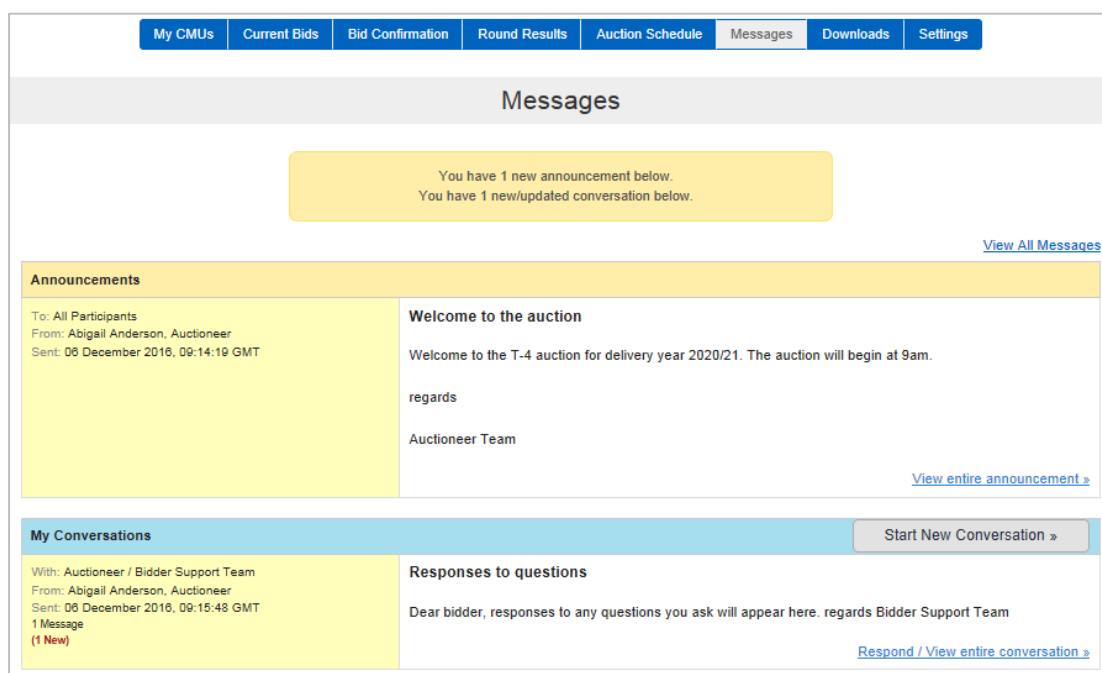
My CMUs | Current Bids | Bid Confirmation | Round Results | Auction Schedule | Messages | Downloads | Settings

Messages

You have 1 new announcement below.
You have 1 new/updated conversation below.

View All Messages

Announcements

To: All Participants
From: Abigail Anderson, Auctioneer
Sent: 06 December 2016, 09:14:19 GMT

Welcome to the auction

Welcome to the T-4 auction for delivery year 2020/21. The auction will begin at 9am.

regards

Auctioneer Team

View entire announcement »

My Conversations

Start New Conversation »

With: Auctioneer / Bidder Support Team
From: Abigail Anderson, Auctioneer
Sent: 06 December 2016, 09:15:48 GMT
1 Message
(1 New)

Responses to questions

Dear bidder, responses to any questions you ask will appear here. regards Bidder Support Team

Respond / View entire conversation »